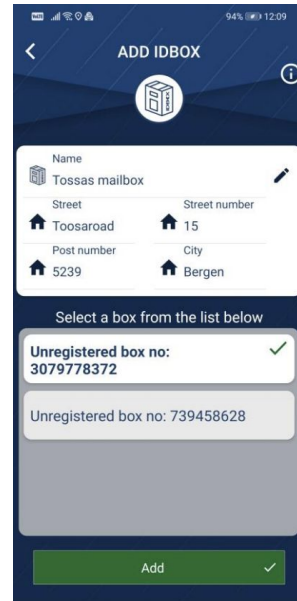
94% 12:09

ADD IDBOX

Name
Tossas mailbox

Street
Toosaroad

Street number
15

Post number
5239

City
Bergen

Select a box from the list below

Unregistered box no: 3079778372

Unregistered box no: 739458628

Add